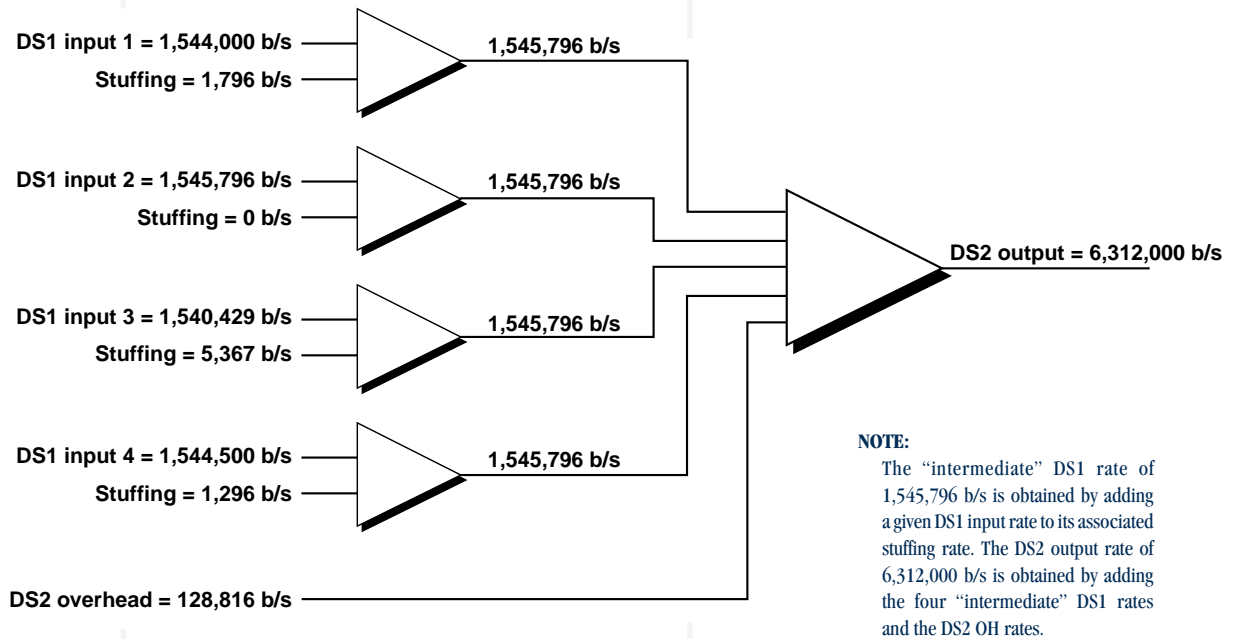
DS1 input 1 = 1,544,000 b/s
Stuffing = 1,796 b/s
1,545,796 b/s

DS1 input 2 = 1,545,796 b/s
Stuffing = 0 b/s
1,545,796 b/s

DS2 output = 6,312,000 b/s

DS1 input 3 = 1,540,429 b/s
Stuffing = 5,367 b/s
1,545,796 b/s

DS1 input 4 = 1,544,500 b/s
Stuffing = 1,296 b/s
1,545,796 b/s

DS2 overhead = 128,816 b/s

NOTE:
The "intermediate" DS1 rate of 1,545,796 b/s is obtained by adding a given DS1 input rate to its associated stuffing rate. The DS2 output rate of 6,312,000 b/s is obtained by adding the four "intermediate" DS1 rates and the DS2 OH rates.